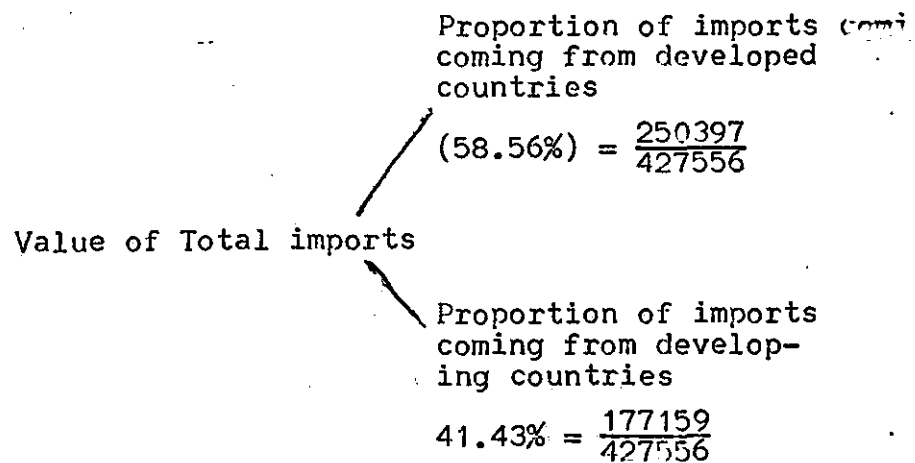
Proportion of imports comi coming from developed countries

$(58.56\%) = \frac{250397}{427556}$

Value of Total imports

Proportion of imports coming from developing countries

$41.43\% = \frac{177159}{427556}$